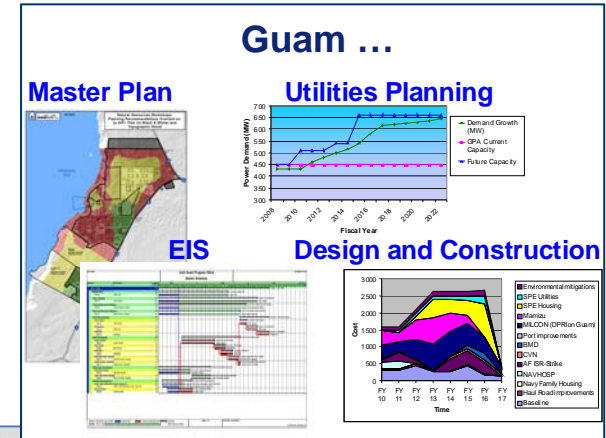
Guam …

Master Plan

Utilities Planning

Power Demand (MW)

7.00
6.50
6.00
5.50
5.00
4.50
4.00
3.50
3.00

2008 2010 2012 2014 2016 2018 2020 2022

Fiscal Year

Demand Growth (MW)
GPA Current Capacity
Future Capacity

EIS

Design and Construction

Cost

3,000
2,500
2,000
1,500
1,000
500
0

FY 10 FY 11 FY 12 FY 13 FY 14 FY 15 FY 16 FY 17

Time

Environmental mitigations
SPE Utilities
SPE Housing
Mamizu
MILCON (DPRI on Guam)
Port improvements
BMD
CVN
AF ISR-Strike
NAVHOSP
Navy Family Housing
Haul Road improvements
Baseline